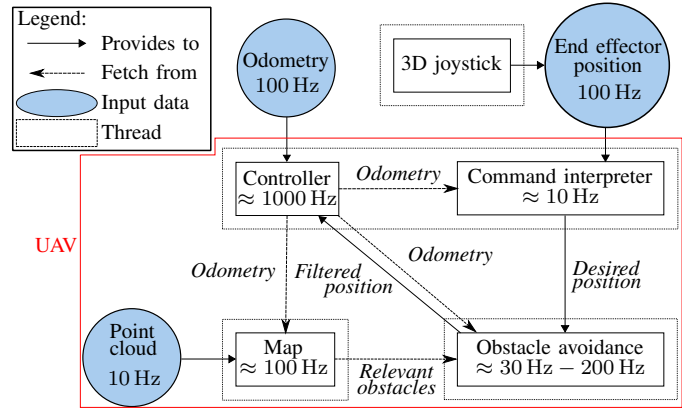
Legend:
Provides to
Fetch from
Input data
Thread

Odometry
100 Hz

3D joystick

End effector
position
100 Hz

UAV

Controller
$\approx 1000$ Hz

Odometry

Command interpreter
$\approx 10$ Hz

Odometry

Odometry

Filtered
position

Desired
position

Point
cloud
10 Hz

Map
$\approx 100$ Hz

Relevant
obstacles

Obstacle avoidance
$\approx 30$ Hz $- 200$ Hz